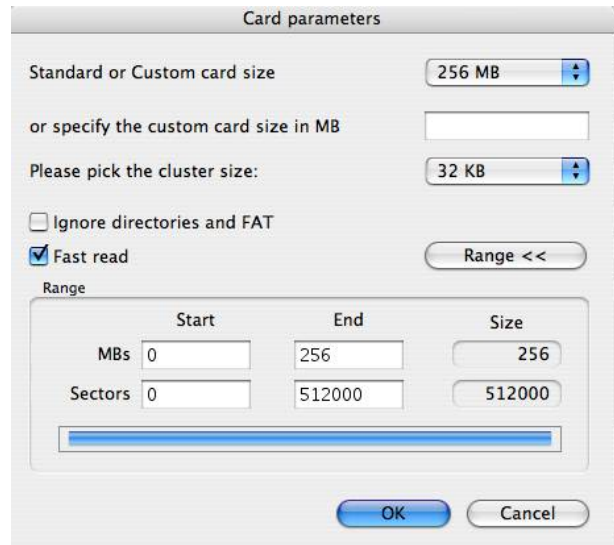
Card parameters

Standard or Custom card size 256 MB

or specify the custom card size in MB

Please pick the cluster size: 32 KB

Ignore directories and FAT

Fast read

Range <<

Range

| | Start | End | Size |
|---|---|---|---|
| MBs | 0 | 256 | 256 |
| Sectors | 0 | 512000 | 512000 |

OK Cancel